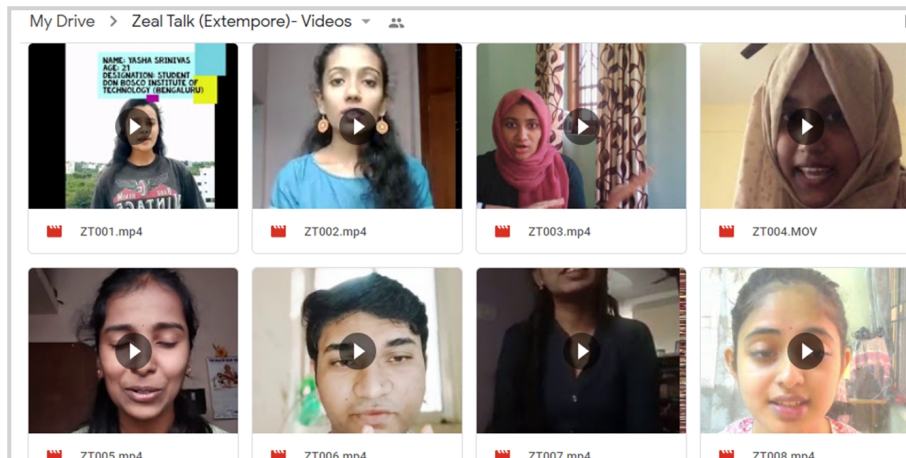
My Drive > Zeal Talk (Extempore)- Videos

NAME: YASHA SRINIVAS
AGE: 21
DESIGNATION: STUDENT
DON BOSCO INSTITUTE OF TECHNOLOGY (BENGALURU)

ZT001.mp4

ZT002.mp4

ZT003.mp4

ZT004.MOV

ZT005.mp4

ZT006.mp4

ZT007.mp4

ZT008.mp4